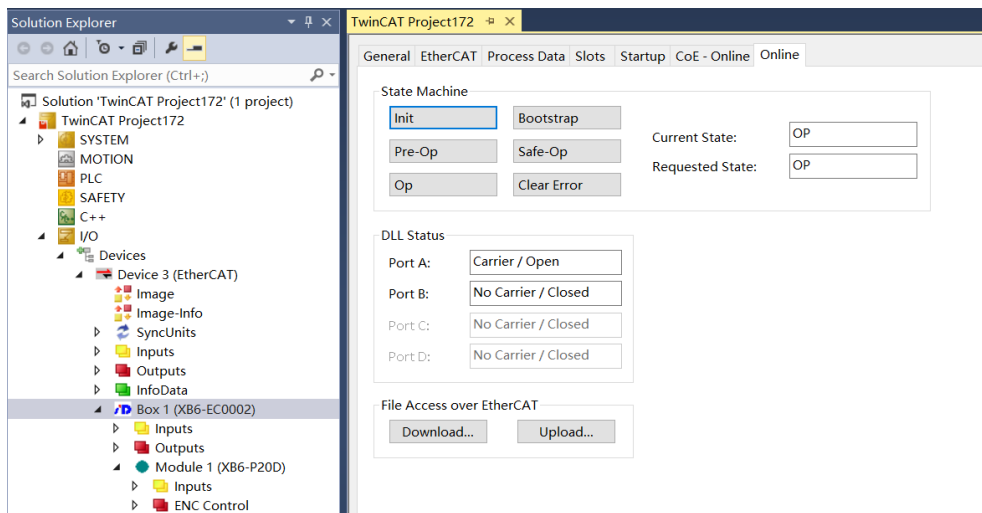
Solution Explorer

Search Solution Explorer (Ctrl+;)

Solution 'TwinCAT Project172' (1 project)
TwinCAT Project172
SYSTEM
MOTION
PLC
SAFETY
C++
I/O
Devices
Device 3 (EtherCAT)
Image
Image-Info
SyncUnits
Inputs
Outputs
InfoData
Box 1 (XB6-EC0002)
Inputs
Outputs
Module 1 (XB6-P20D)
Inputs
ENC Control

TwinCAT Project172

General EtherCAT Process Data Slots Startup CoE - Online Online

State Machine
Init
Bootstrap
Pre-Op
Safe-Op
Op
Clear Error
Current State: OP
Requested State: OP

DLL Status
Port A: Carrier / Open
Port B: No Carrier / Closed
Port C: No Carrier / Closed
Port D: No Carrier / Closed

File Access over EtherCAT
Download...
Upload...